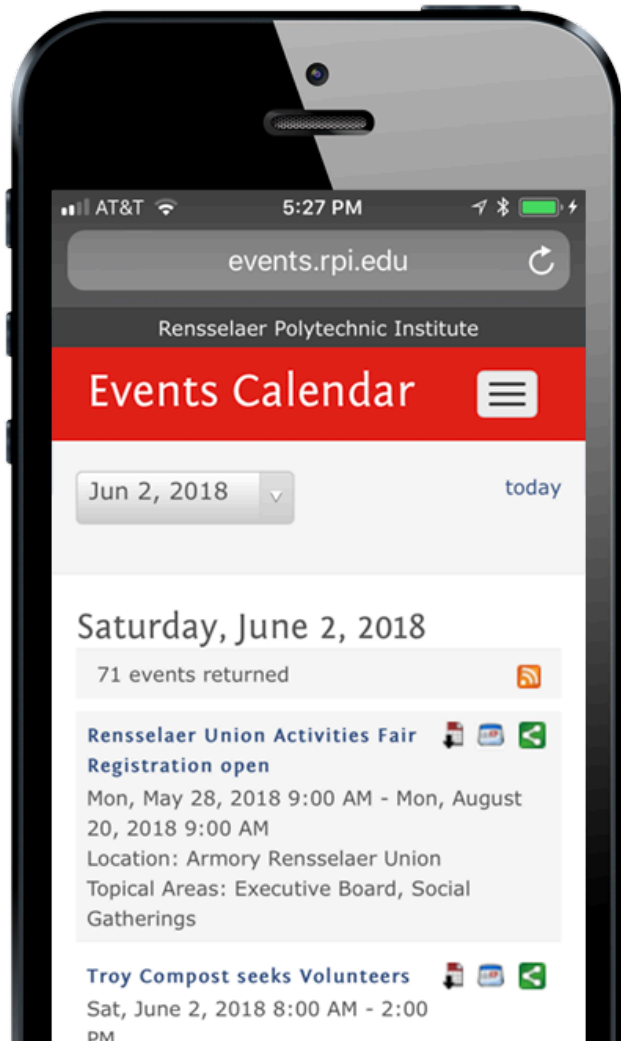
AT&T 5:27 PM

events.rpi.edu

Rensselaer Polytechnic Institute

Events Calendar

Jun 2, 2018

today

Saturday, June 2, 2018

71 events returned

Rensselaer Union Activities Fair Registration open

Mon, May 28, 2018 9:00 AM - Mon, August 20, 2018 9:00 AM

Location: Armory Rensselaer Union

Topical Areas: Executive Board, Social Gatherings

Troy Compost seeks Volunteers

Sat, June 2, 2018 8:00 AM - 2:00 PM